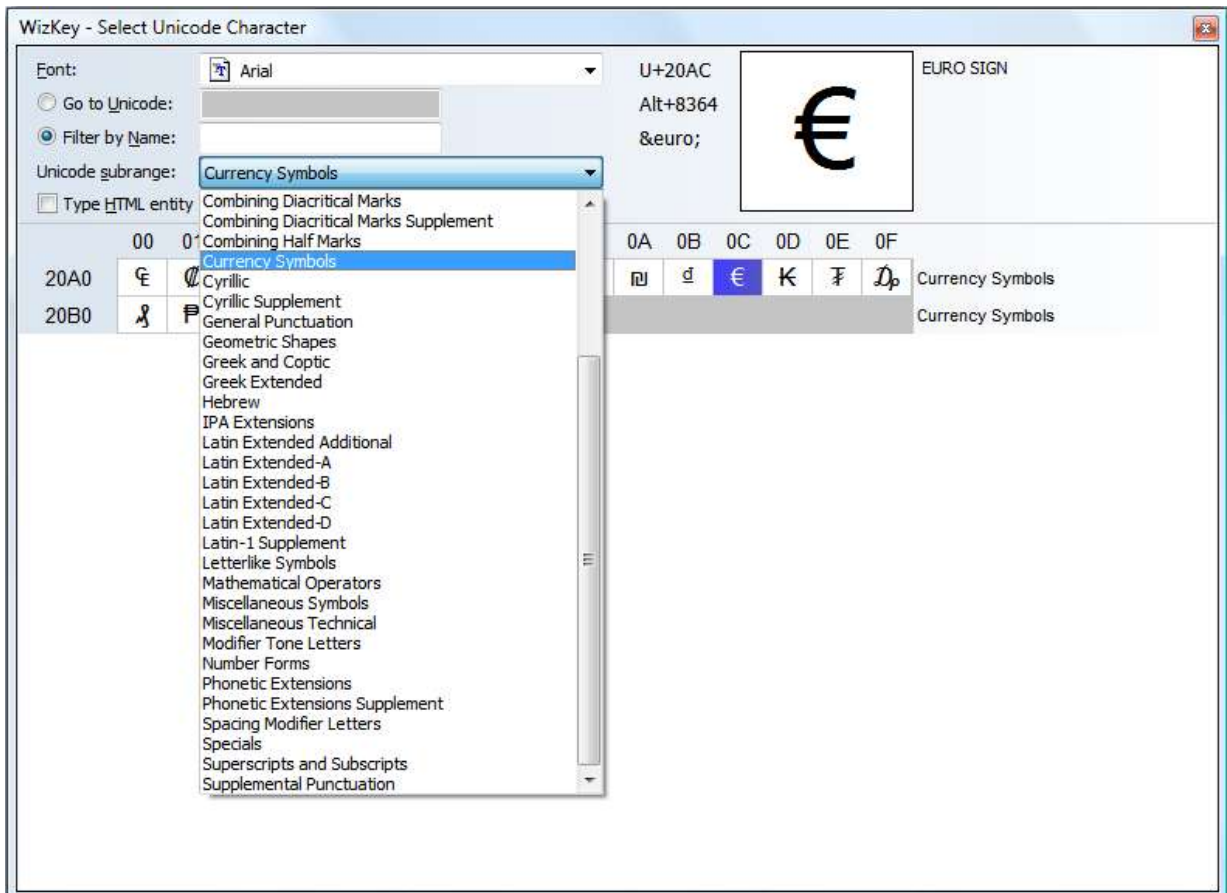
WizKey - Select Unicode Character

Font: Arial

Go to Unicode:

Filter by Name:

Unicode subrange: Currency Symbols

Type HTML entity

U+20AC
Alt+8364
&euro;

€

EURO SIGN

Combining Diacritical Marks
Combining Diacritical Marks Supplement
Combining Half Marks
Currency Symbols
Cyrillic
Cyrillic Supplement
General Punctuation
Geometric Shapes
Greek and Coptic
Greek Extended
Hebrew
IPA Extensions
Latin Extended Additional
Latin Extended-A
Latin Extended-B
Latin Extended-C
Latin Extended-D
Latin-1 Supplement
Letterlike Symbols
Mathematical Operators
Miscellaneous Symbols
Miscellaneous Technical
Modifier Tone Letters
Number Forms
Phonetic Extensions
Phonetic Extensions Supplement
Spacing Modifier Letters
Specials
Superscripts and Subscripts
Supplemental Punctuation

| | 00 | 01 | 0A | 0B | 0C | 0D | 0E | 0F | |
|---|---|---|---|---|---|---|---|---|---|
| 20A0 | ₠ | ₡ | ₪ | ₫ | € | ₭ | ₮ | ₯ | Currency Symbols |
| 20B0 | ₰ | ₱ | | | | | | | Currency Symbols |